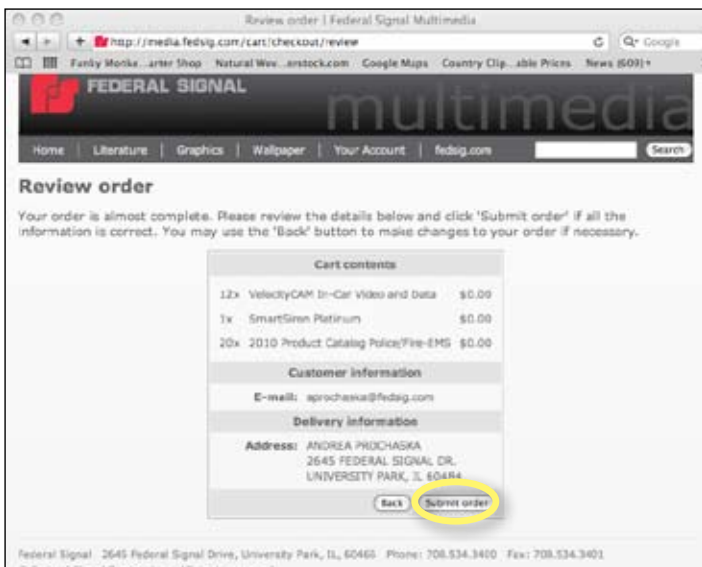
Review order | Federal Signal Multimedia

http://media.fedsig.com/cart/checkout/review

Q- Google

Funky Monke...arter Shop Natural Wov...erstock.com Google Maps Country Clip...able Prices News (609) ▾

FEDERAL SIGNAL

multimedia

Home | Literature | Graphics | Wallpaper | Your Account | fedsig.com

Search

Review order

Your order is almost complete. Please review the details below and click 'Submit order' if all the information is correct. You may use the 'Back' button to make changes to your order if necessary.

| Cart contents | | |
|---|---|---|
| 12x | VelocityCAM In-Car Video and Data | $0.00 |
| 1x | SmartSiren Platinum | $0.00 |
| 20x | 2010 Product Catalog Police/Fire-EMS | $0.00 |

Customer information

E-mail: aprochaska@fedsig.com

Delivery information

Address: ANDREA PROCHASKA
2645 FEDERAL SIGNAL DR.
UNIVERSITY PARK, IL 60484

Back Submit order

Federal Signal 2645 Federal Signal Drive, University Park, IL, 60466 Phone: 708.534.3400 Fax: 708.534.3401
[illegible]